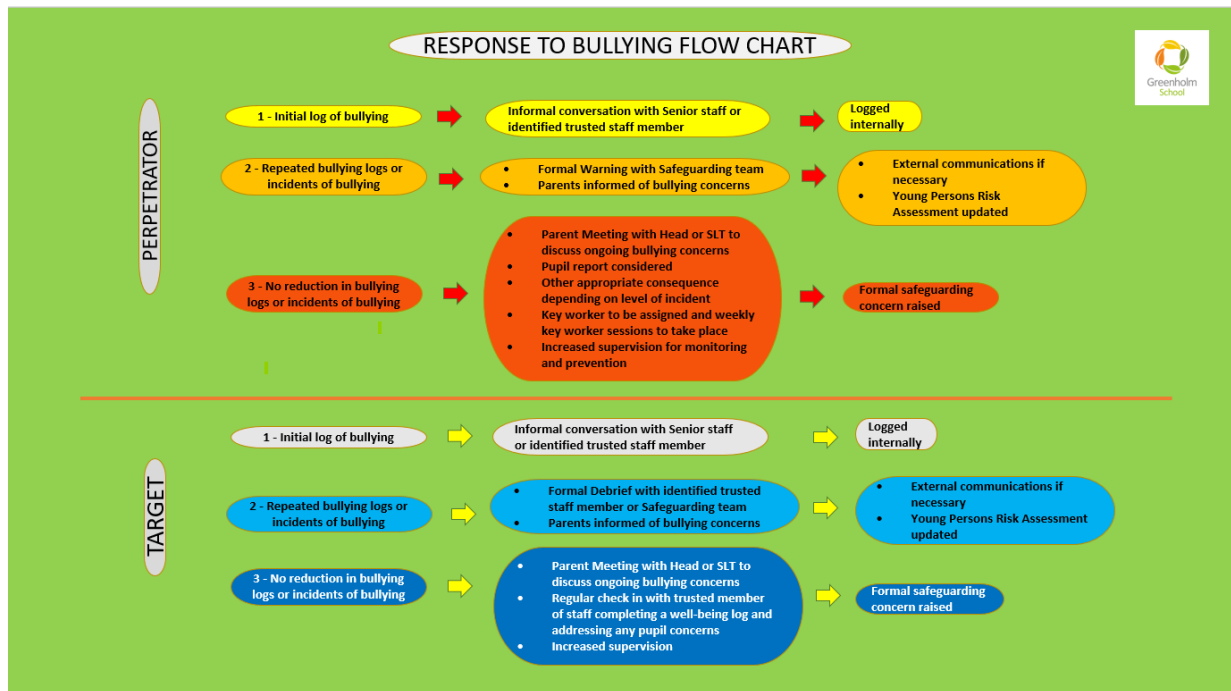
RESPONSE TO BULLYING FLOW CHART

Greenholm School

PERPETRATOR

1 - Initial log of bullying

Informal conversation with Senior staff or identified trusted staff member

Logged internally

2 - Repeated bullying logs or incidents of bullying

- Formal Warning with Safeguarding team
- Parents informed of bullying concerns

- External communications if necessary
- Young Persons Risk Assessment updated

3 - No reduction in bullying logs or incidents of bullying

- Parent Meeting with Head or SLT to discuss ongoing bullying concerns
- Pupil report considered
- Other appropriate consequence depending on level of incident
- Key worker to be assigned and weekly key worker sessions to take place
- Increased supervision for monitoring and prevention

Formal safeguarding concern raised

TARGET

1 - Initial log of bullying

Informal conversation with Senior staff or identified trusted staff member

Logged internally

2 - Repeated bullying logs or incidents of bullying

- Formal Debrief with identified trusted staff member or Safeguarding team
- Parents informed of bullying concerns

- External communications if necessary
- Young Persons Risk Assessment updated

3 - No reduction in bullying logs or incidents of bullying

- Parent Meeting with Head or SLT to discuss ongoing bullying concerns
- Regular check in with trusted member of staff completing a well-being log and addressing any pupil concerns
- Increased supervision

Formal safeguarding concern raised